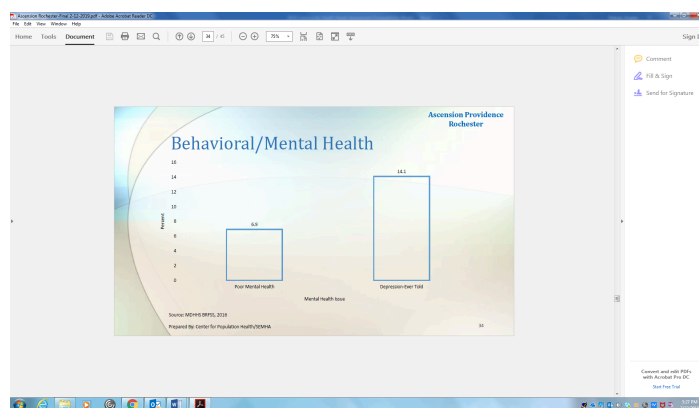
Ascension Rochester-Final 3-28-2019.pdf - Adobe Acrobat Reader DC
File Edit View Window Help
Home Tools Document
34 / 45
75%
Sign I

Ascension Providence Rochester

Behavioral/Mental Health

| | Poor Mental Health | Depression-Ever Told |
|---|---|---|
| Percent | 6.9 | 14.1 |

16
14
12
10
8
6
4
2
0

Percent

Mental Health Issue

Source: MDHHS BRFSS, 2016

Prepared By: Center for Population Health/SEMHA

34

Comment
Fill & Sign
Send for Signature

Convert and edit PDFs with Acrobat Pro DC
Start Free Trial